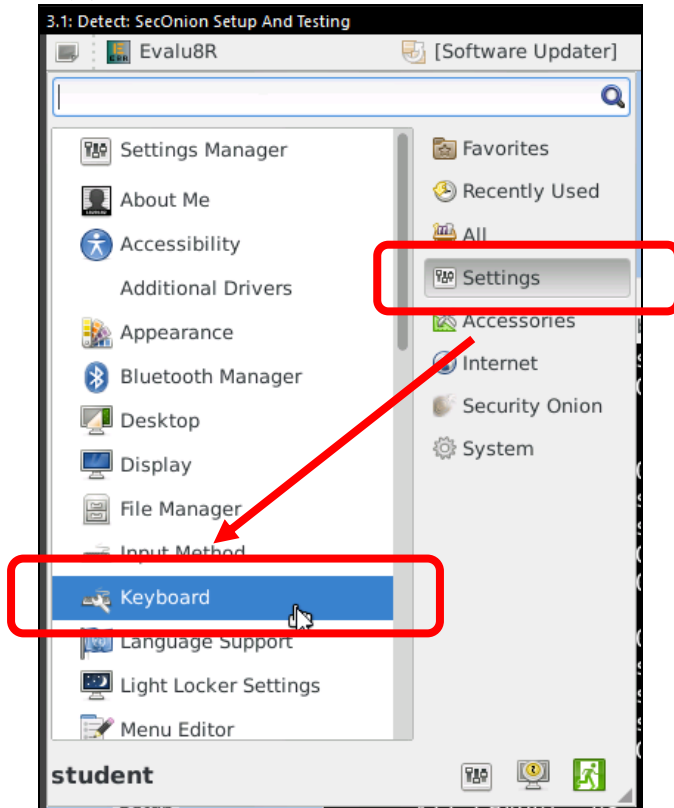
3.1: Detect: SecOnion Setup And Testing

Evalu8R

[Software Updater]

Settings Manager

About Me

Accessibility

Additional Drivers

Appearance

Bluetooth Manager

Desktop

Display

File Manager

Input Method

Keyboard

Language Support

Light Locker Settings

Menu Editor

Favorites

Recently Used

All

Settings

Accessories

Internet

Security Onion

System

student